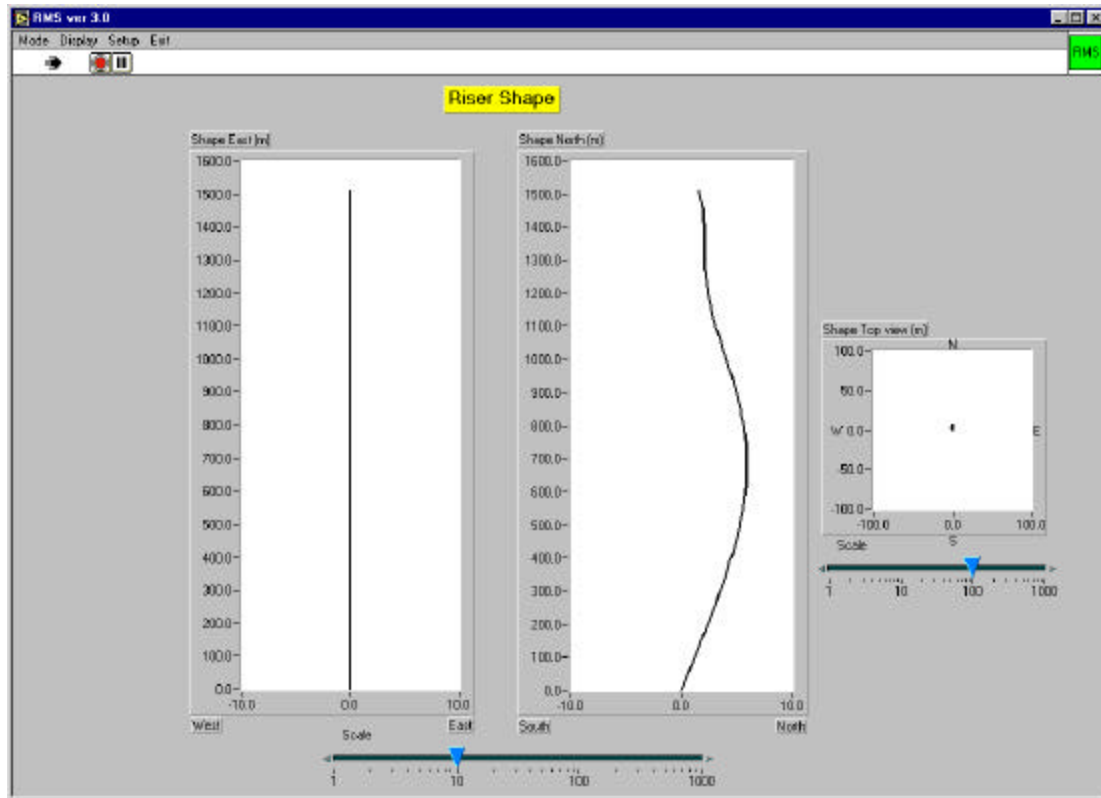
RMS ver 3.0

Mode Display Setup Exit

RMS

Riser Shape

Shape East (m)

1600.0
1500.0
1400.0
1300.0
1200.0
1100.0
1000.0
900.0
800.0
700.0
600.0
500.0
400.0
300.0
200.0
100.0
0.0

-10.0 0.0 10.0

West East

Scale

Shape North (m)

1600.0
1500.0
1400.0
1300.0
1200.0
1100.0
1000.0
900.0
800.0
700.0
600.0
500.0
400.0
300.0
200.0
100.0
0.0

-10.0 0.0 10.0

South North

Shape Top view (m)

N

100.0
50.0
W 0.0
-50.0
-100.0

E

-100.0 0.0 100.0

S

Scale

1 10 100 1000

1 10 100 1000